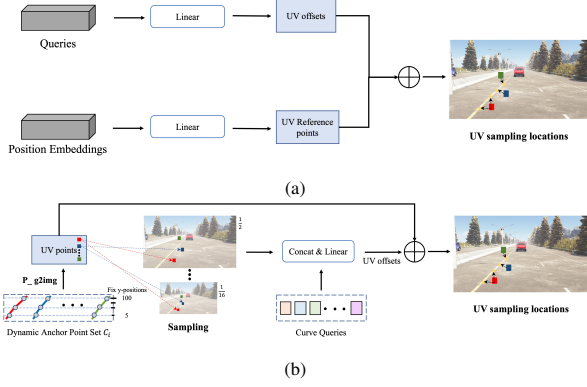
Queries

Linear

UV offsets

Position Embeddings

Linear

UV Reference points

UV sampling locations

(a)

UV points

P_ g2img

Fix y-positions

100

5

Dynamic Anchor Point Set $C_i$

$\frac{1}{2}$

$\frac{1}{16}$

Sampling

Concat & Linear

UV offsets

Curve Queries

UV sampling locations

(b)